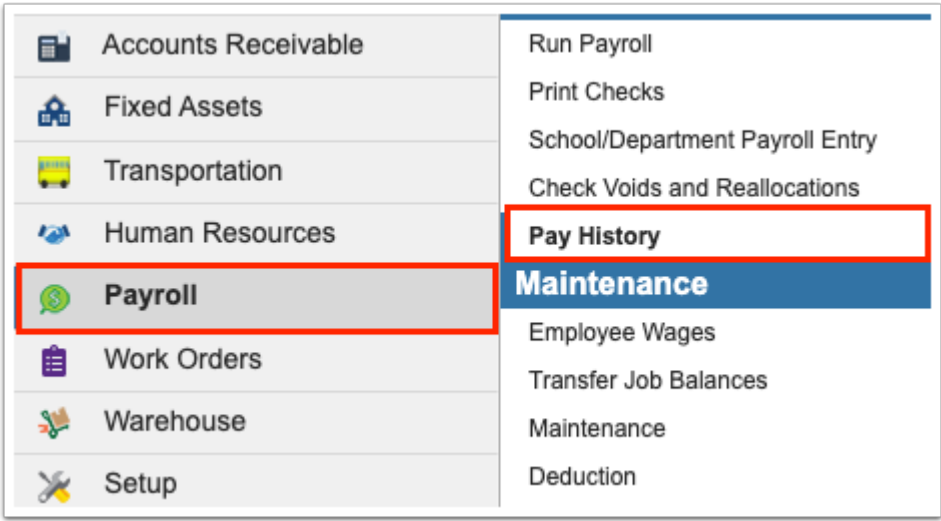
Accounts Receivable
Fixed Assets
Transportation
Human Resources
Payroll
Work Orders
Warehouse
Setup

Run Payroll
Print Checks
School/Department Payroll Entry
Check Voids and Reallocations
Pay History
Maintenance
Employee Wages
Transfer Job Balances
Maintenance
Deduction